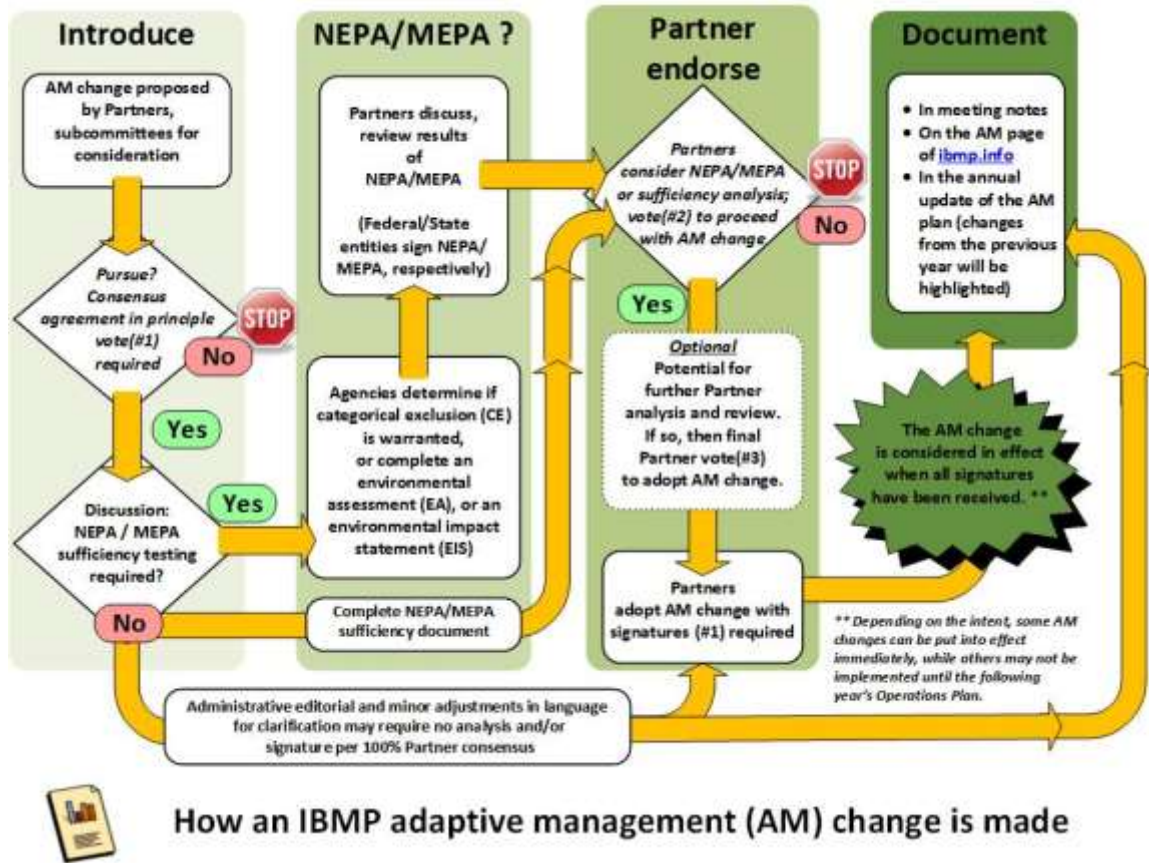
Introduce

NEPA/MEPA ?

Partner endorse

Document

AM change proposed by Partners, subcommittees for consideration

Pursue? Consensus agreement in principle vote(#1) required

STOP

No

Yes

Discussion: NEPA / MEPA sufficiency testing required?

Yes

No

Partners discuss, review results of NEPA/MEPA

(Federal/State entities sign NEPA/ MEPA, respectively)

Agencies determine if categorical exclusion (CE) is warranted, or complete an environmental assessment (EA), or an environmental impact statement (EIS)

Complete NEPA/MEPA sufficiency document

Partners consider NEPA/MEPA or sufficiency analysis; vote(#2) to proceed with AM change

STOP

No

Yes

Optional
Potential for further Partner analysis and review. If so, then final Partner vote(#3) to adopt AM change.

Partners adopt AM change with signatures (#1) required

• In meeting notes
• On the AM page of ibmp.info
• In the annual update of the AM plan (changes from the previous year will be highlighted)

The AM change is considered in effect when all signatures have been received. **

** Depending on the intent, some AM changes can be put into effect immediately, while others may not be implemented until the following year's Operations Plan.

Administrative editorial and minor adjustments in language for clarification may require no analysis and/or signature per 100% Partner consensus

How an IBMP adaptive management (AM) change is made